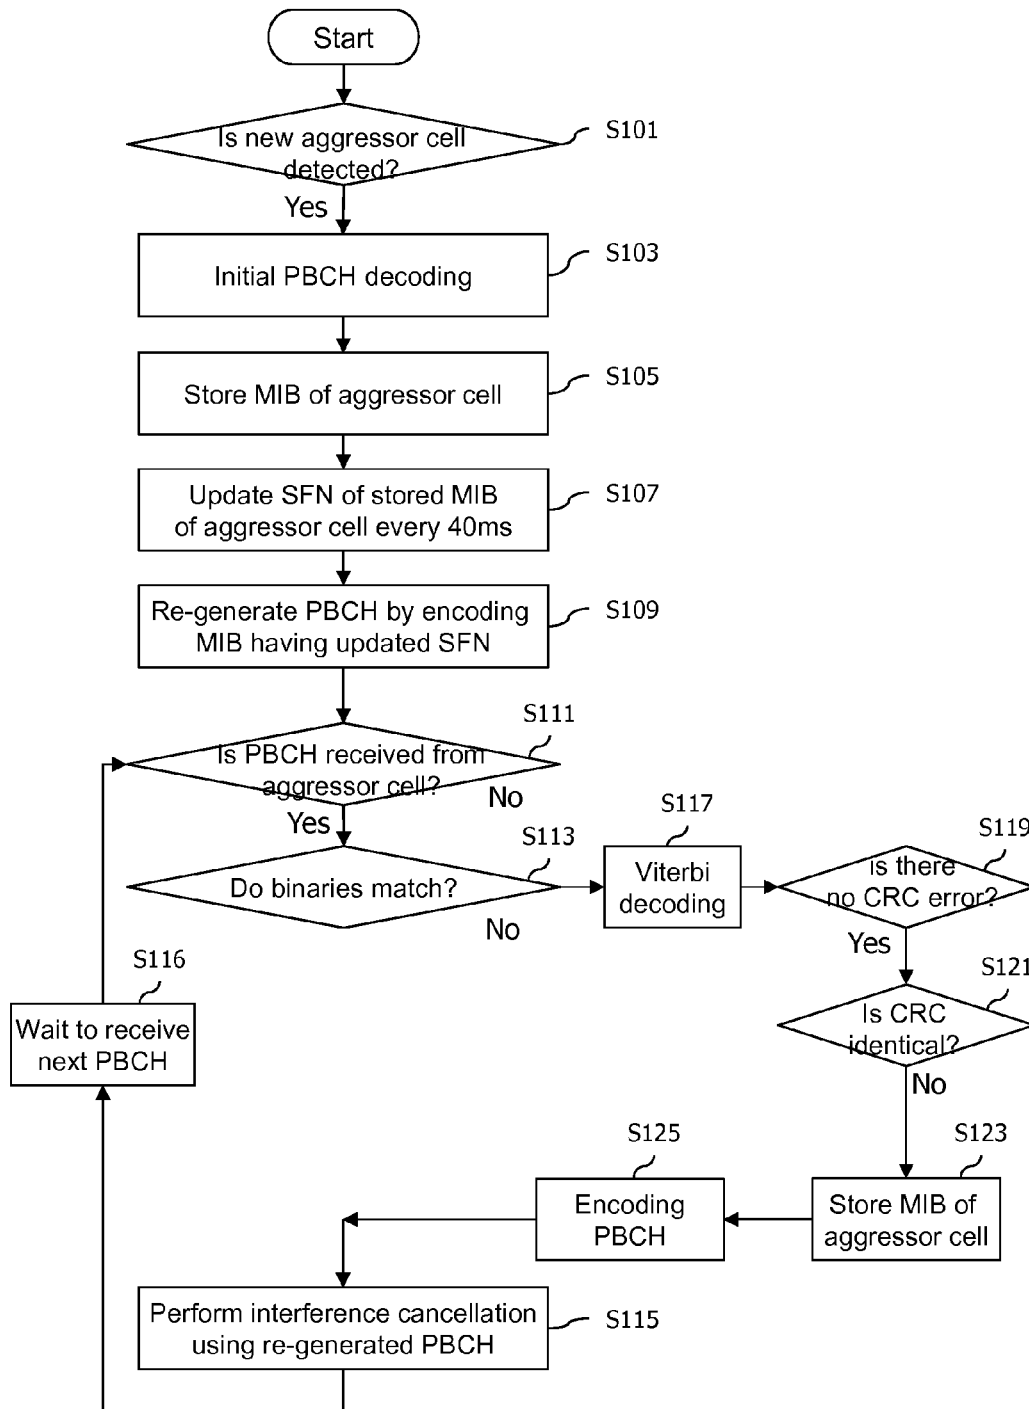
Start

Is new aggressor cell detected?

S101

Yes

Initial PBCH decoding

S103

Store MIB of aggressor cell

S105

Update SFN of stored MIB of aggressor cell every 40ms

S107

Re-generate PBCH by encoding MIB having updated SFN

S109

S111

Is PBCH received from aggressor cell?

No

Yes

S117

S113

S119

Do binaries match?

Viterbi decoding

is there no CRC error?

No

Yes

S116

S121

Wait to receive next PBCH

Is CRC identical?

No

S125

S123

Encoding PBCH

Store MIB of aggressor cell

Perform interference cancellation using re-generated PBCH

S115